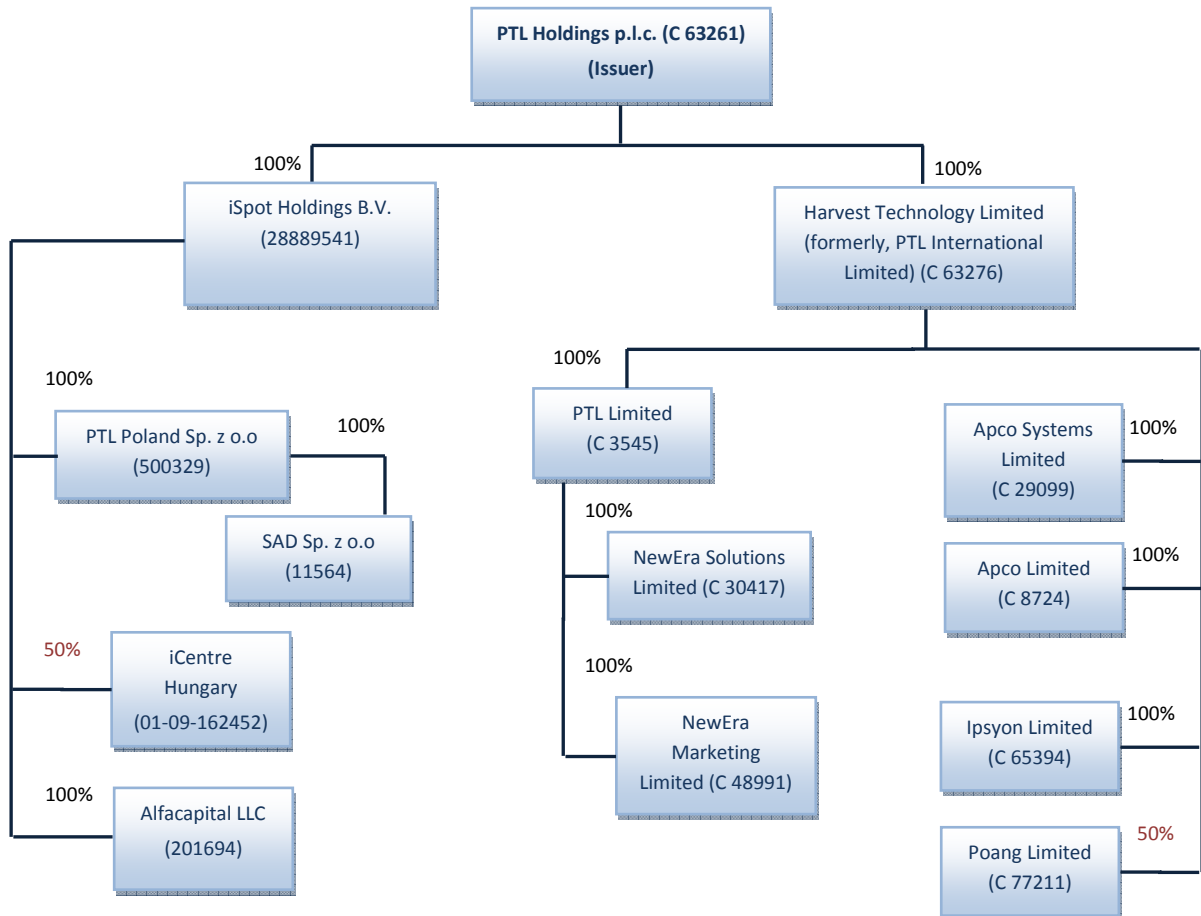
PTL Holdings p.l.c. (C 63261)
(Issuer)

100%

iSpot Holdings B.V.
(28889541)

100%

Harvest Technology Limited (formerly, PTL International Limited) (C 63276)

100%

PTL Poland Sp. z o.o
(500329)

100%

SAD Sp. z o.o
(11564)

50%

iCentre Hungary
(01-09-162452)

100%

Alfacapital LLC
(201694)

100%

PTL Limited
(C 3545)

100%

NewEra Solutions Limited (C 30417)

100%

NewEra Marketing Limited (C 48991)

Apco Systems Limited
(C 29099)

100%

Apco Limited
(C 8724)

100%

Ipsyon Limited
(C 65394)

100%

Poang Limited
(C 77211)

50%